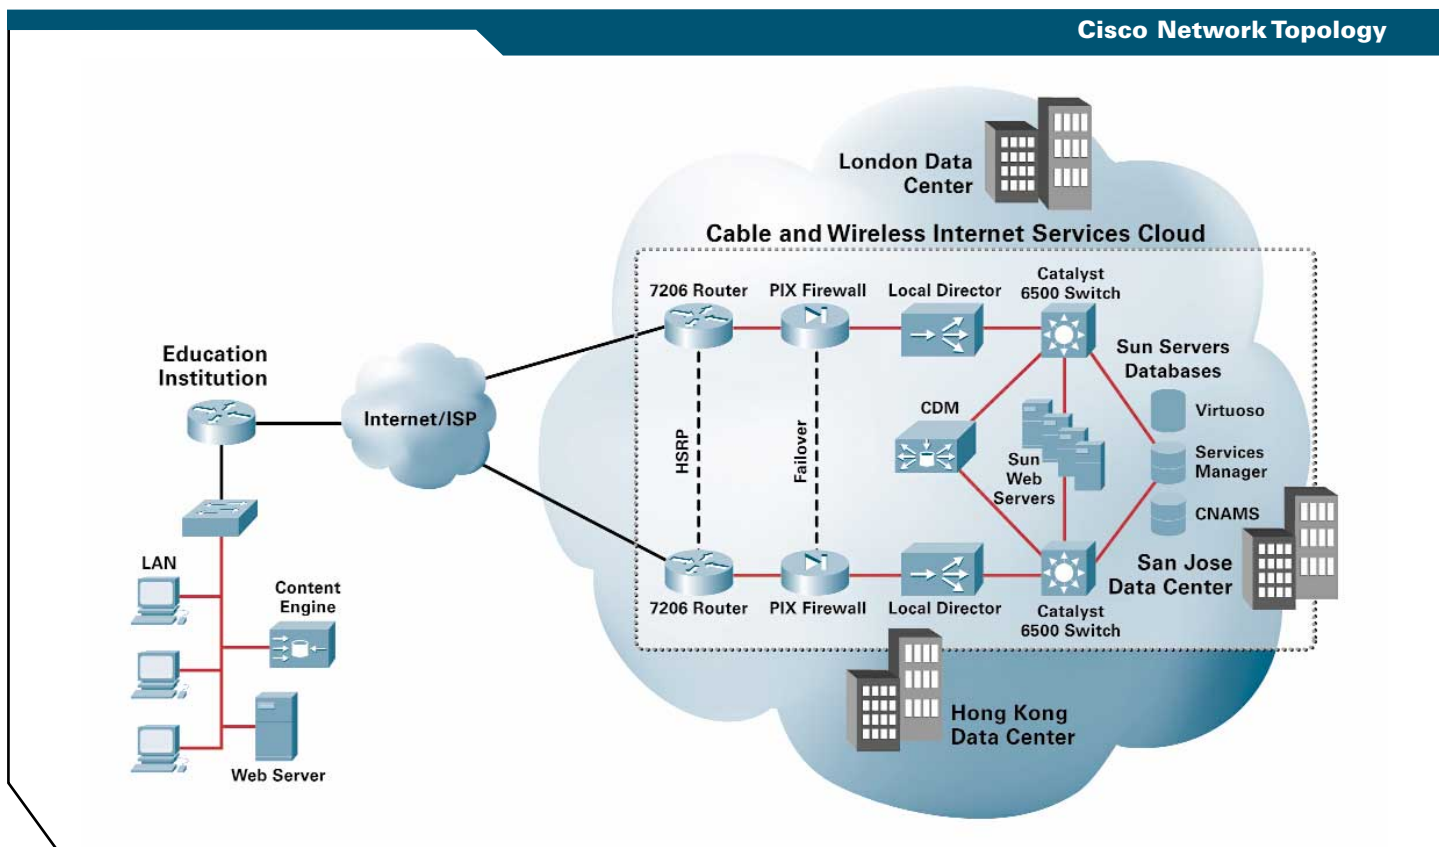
Cisco Network Topology

London Data Center

Cable and Wireless Internet Services Cloud

Education Institution

Internet/ISP

7206 Router

PIX Firewall

Local Director

Catalyst 6500 Switch

Sun Servers Databases

CDM

HSRP

Failover

Sun Web Servers

Virtuoso

Services Manager

CNAMS

LAN

Content Engine

7206 Router

PIX Firewall

Local Director

Catalyst 6500 Switch

San Jose Data Center

Web Server

Hong Kong Data Center